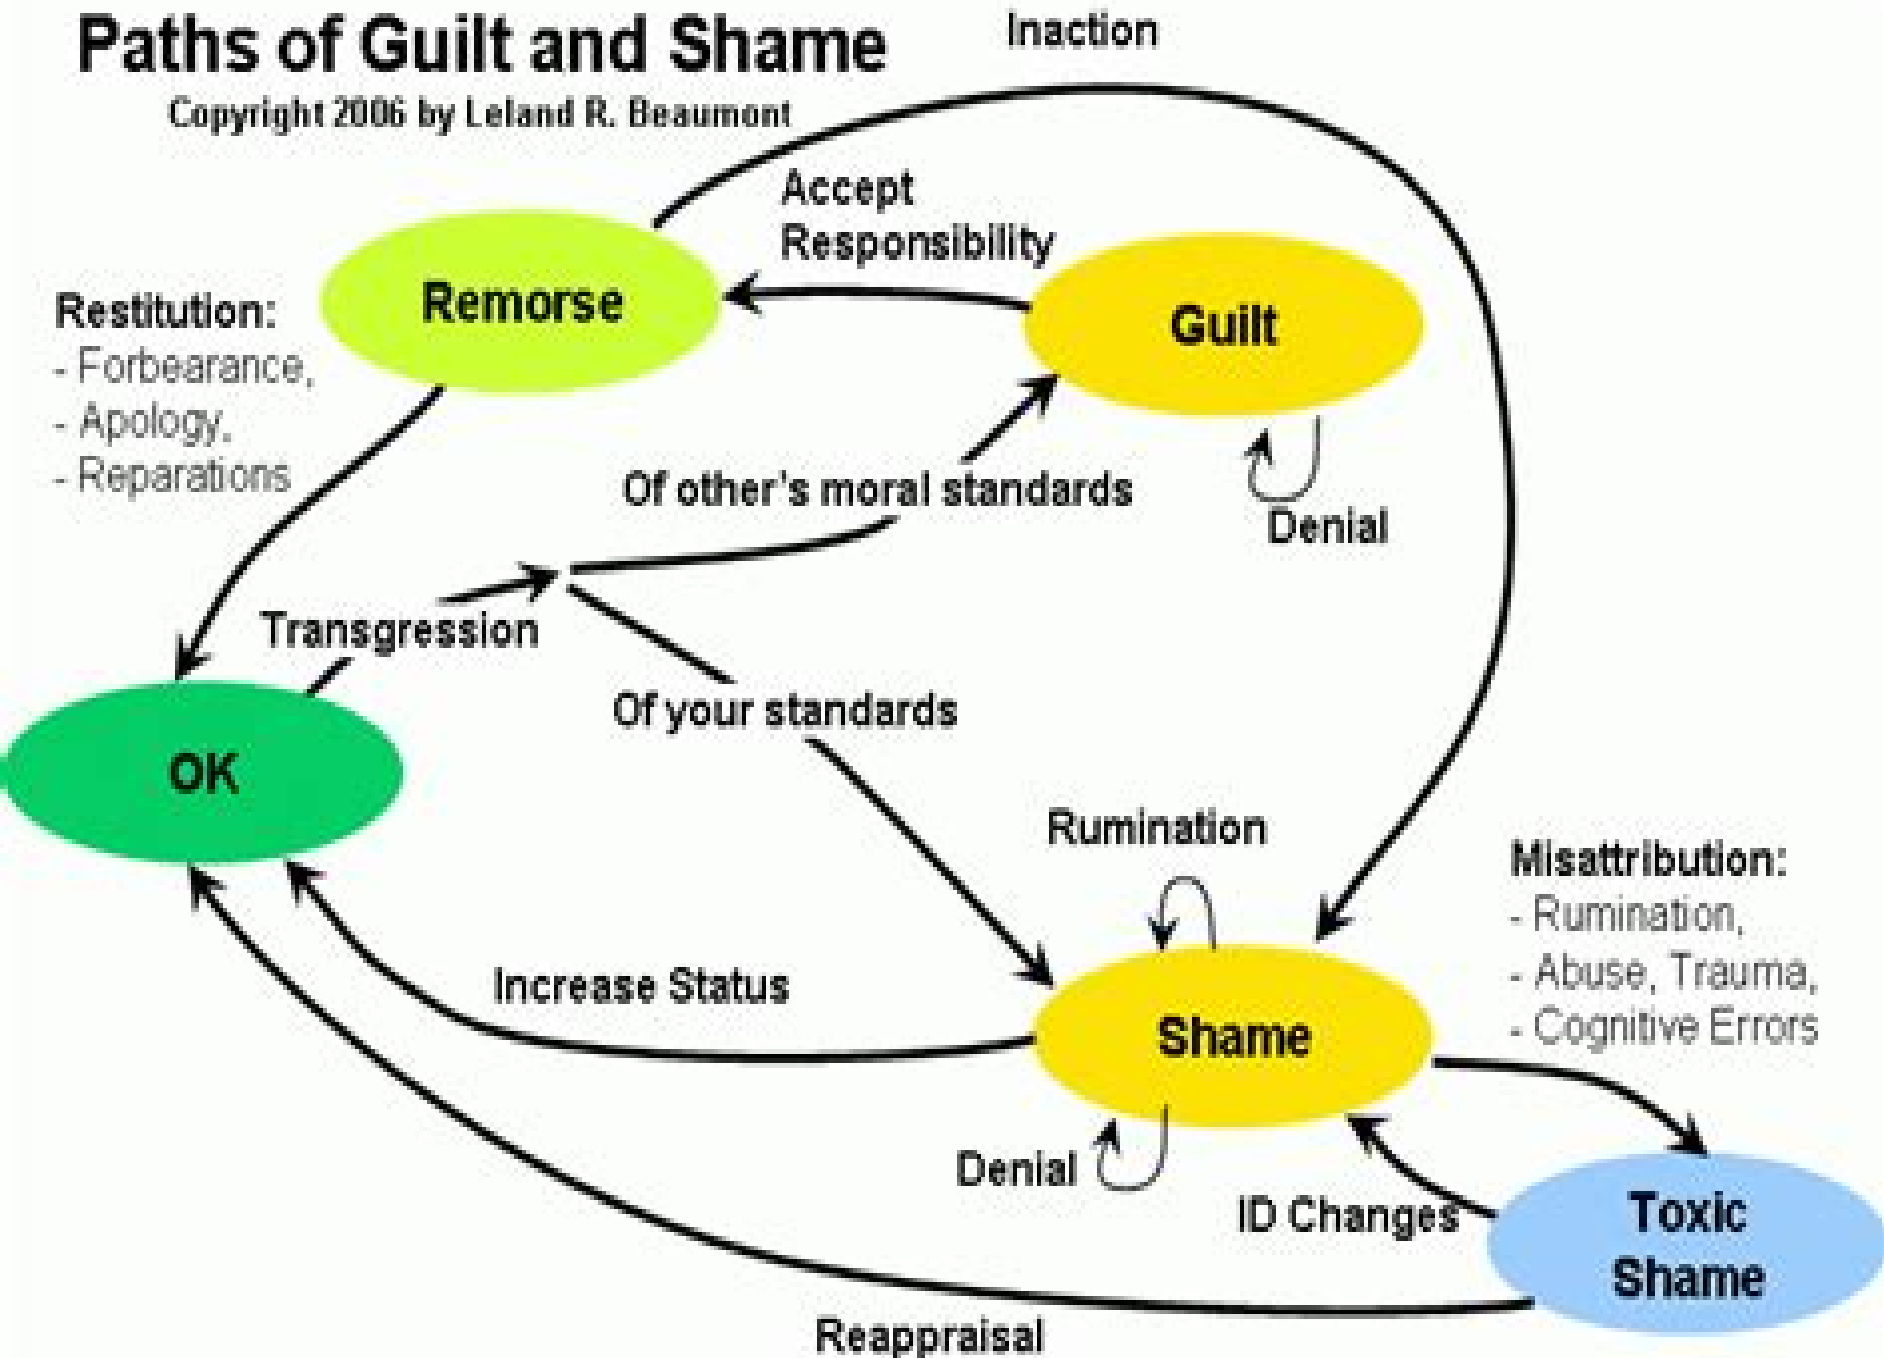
Paths of Guilt and Shame
Copyright 2006 by Leland R. Beaumont

Inaction

Accept Responsibility

Remorse

Guilt

Restitution:
- Forbearance,
- Apology,
- Reparations

Of other's moral standards

Denial

Transgression

OK

Of your standards

Rumination

Misattribution:
- Rumination,
- Abuse, Trauma,
- Cognitive Errors

Increase Status

Shame

Denial

ID Changes

Toxic Shame

Reappraisal